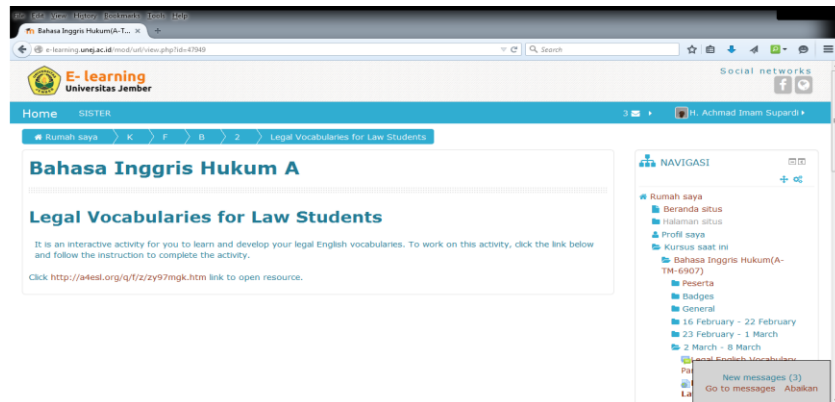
File Edit View History Bookmarks Tools Help
Bahasa Inggris Hukum(A-T... ×
e-learning.unej.ac.id/mod/url/view.php?id=47949
Search

E- learning
Universitas Jember

Social networks

Home SISTER
3
H. Achmad Imam Supardi

Rumah saya K F B 2 Legal Vocabularies for Law Students

Bahasa Inggris Hukum A

Legal Vocabularies for Law Students

It is an interactive activity for you to learn and develop your legal English vocabularies. To work on this activity, click the link below and follow the instruction to complete the activity.

Click http://a4esl.org/q/f/z/zy97mgk.htm link to open resource.

NAVIGASI

Rumah saya
Beranda situs
Halaman situs
Profil saya
Kursus saat ini
Bahasa Inggris Hukum(A-TM-6907)
Peserta
Badges
General
16 February - 22 February
23 February - 1 March
2 March - 8 March
Legal English Vocabulary
Pa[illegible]
La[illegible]

New messages (3)
Go to messages Abaikan